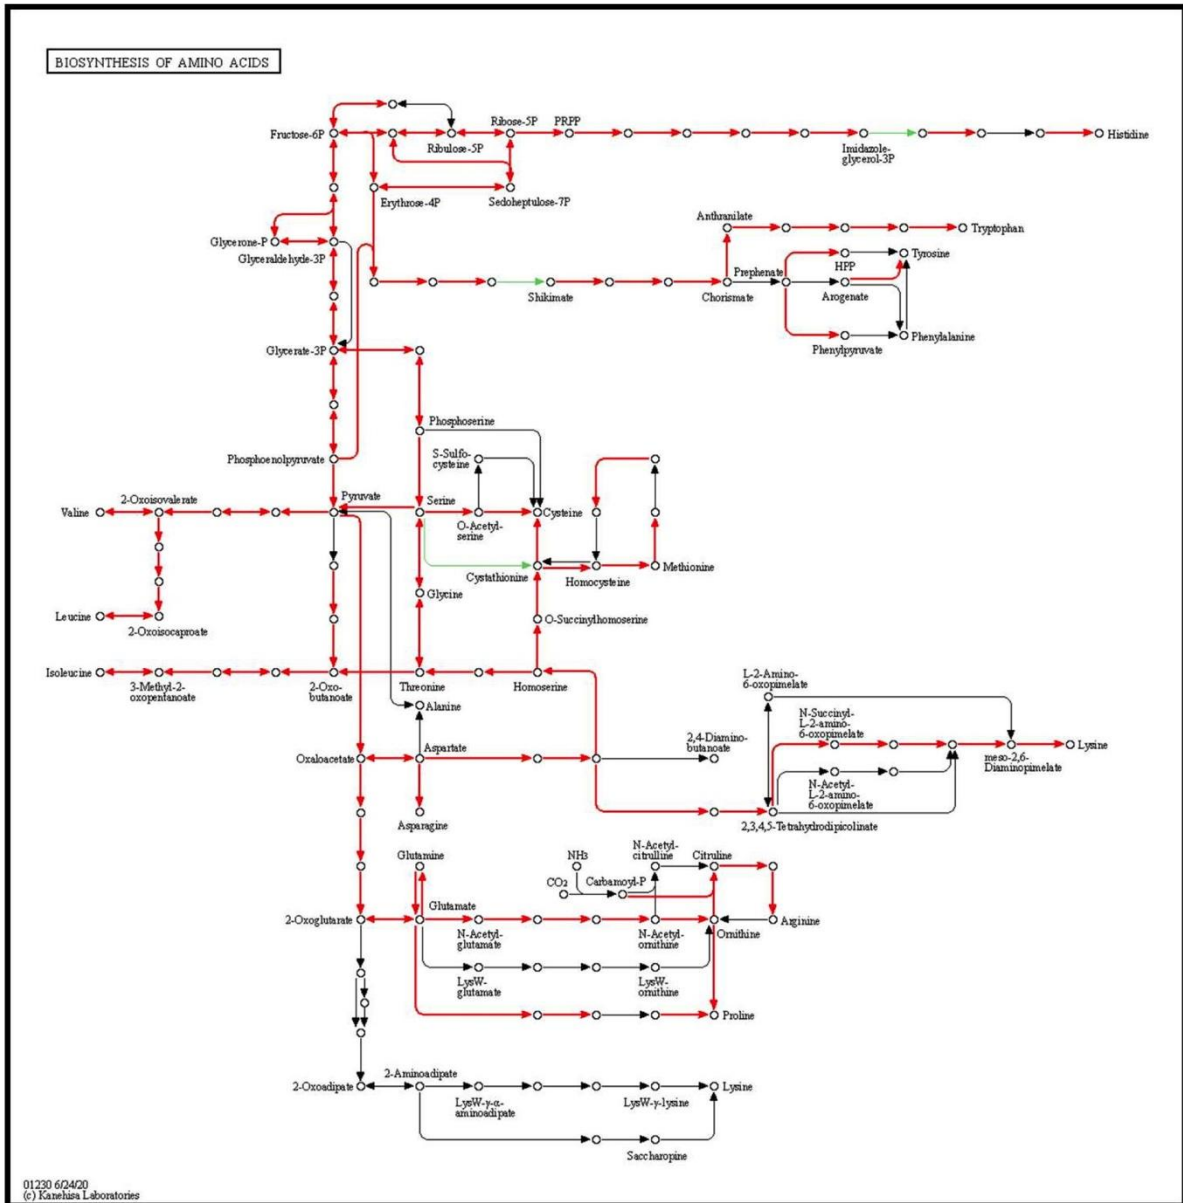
BIOSYNTHESIS OF AMINO ACIDS

Fructose-6P
Ribulose-5P
Ribose-5P
PRPP
Imidazole-glycerol-3P
Histidine
Erythrose-4P
Sedoheptulose-7P
Glycerone-P
Glyceraldehyde-3P
Anthranilate
Tryptophan
Prephenate
HPP
Tyrosine
Shikimate
Chorismate
Arogenate
Phenylpyruvate
Phenylalanine
Glycerate-3P
Phosphoserine
S-Sulfo-cysteine
Phosphoenolpyruvate
2-Oxoisovalerate
Pyruvate
Serine
Valine
O-Acetyl-serine
Cysteine
Cystathionine
Homocysteine
Methionine
Glycine
Leucine
2-Oxoisocaproate
O-Succinylhomoserine
Isoleucine
3-Methyl-2-oxopentanoate
2-Oxo-butanoate
Threonine
Homoserine
L-2-Amino-6-oxopimelate
Alanine
N-Succinyl-L-2-amino-6-oxopimelate
Oxaloacetate
Aspartate
2,4-Diamino-butanoate
meso-2,6-Diaminopimelate
Lysine
N-Acetyl-L-2-amino-6-oxopimelate
Asparagine
2,3,4,5-Tetrahydrodipicolinate
Glutamine
NH3
N-Acetyl-citrulline
Citruline
CO2
Carbamoyl-P
2-Oxoglutarate
Glutamate
Arginine
N-Acetyl-glutamate
N-Acetyl-ornithine
Ornithine
LysW-glutamate
LysW-ornithine
Proline
2-Aminoadipate
2-Oxoadipate
LysW-γ-α-aminoadipate
LysW-γ-lysine
Lysine
Saccharopine

01230 6/24/20
(c) Kanehisa Laboratories